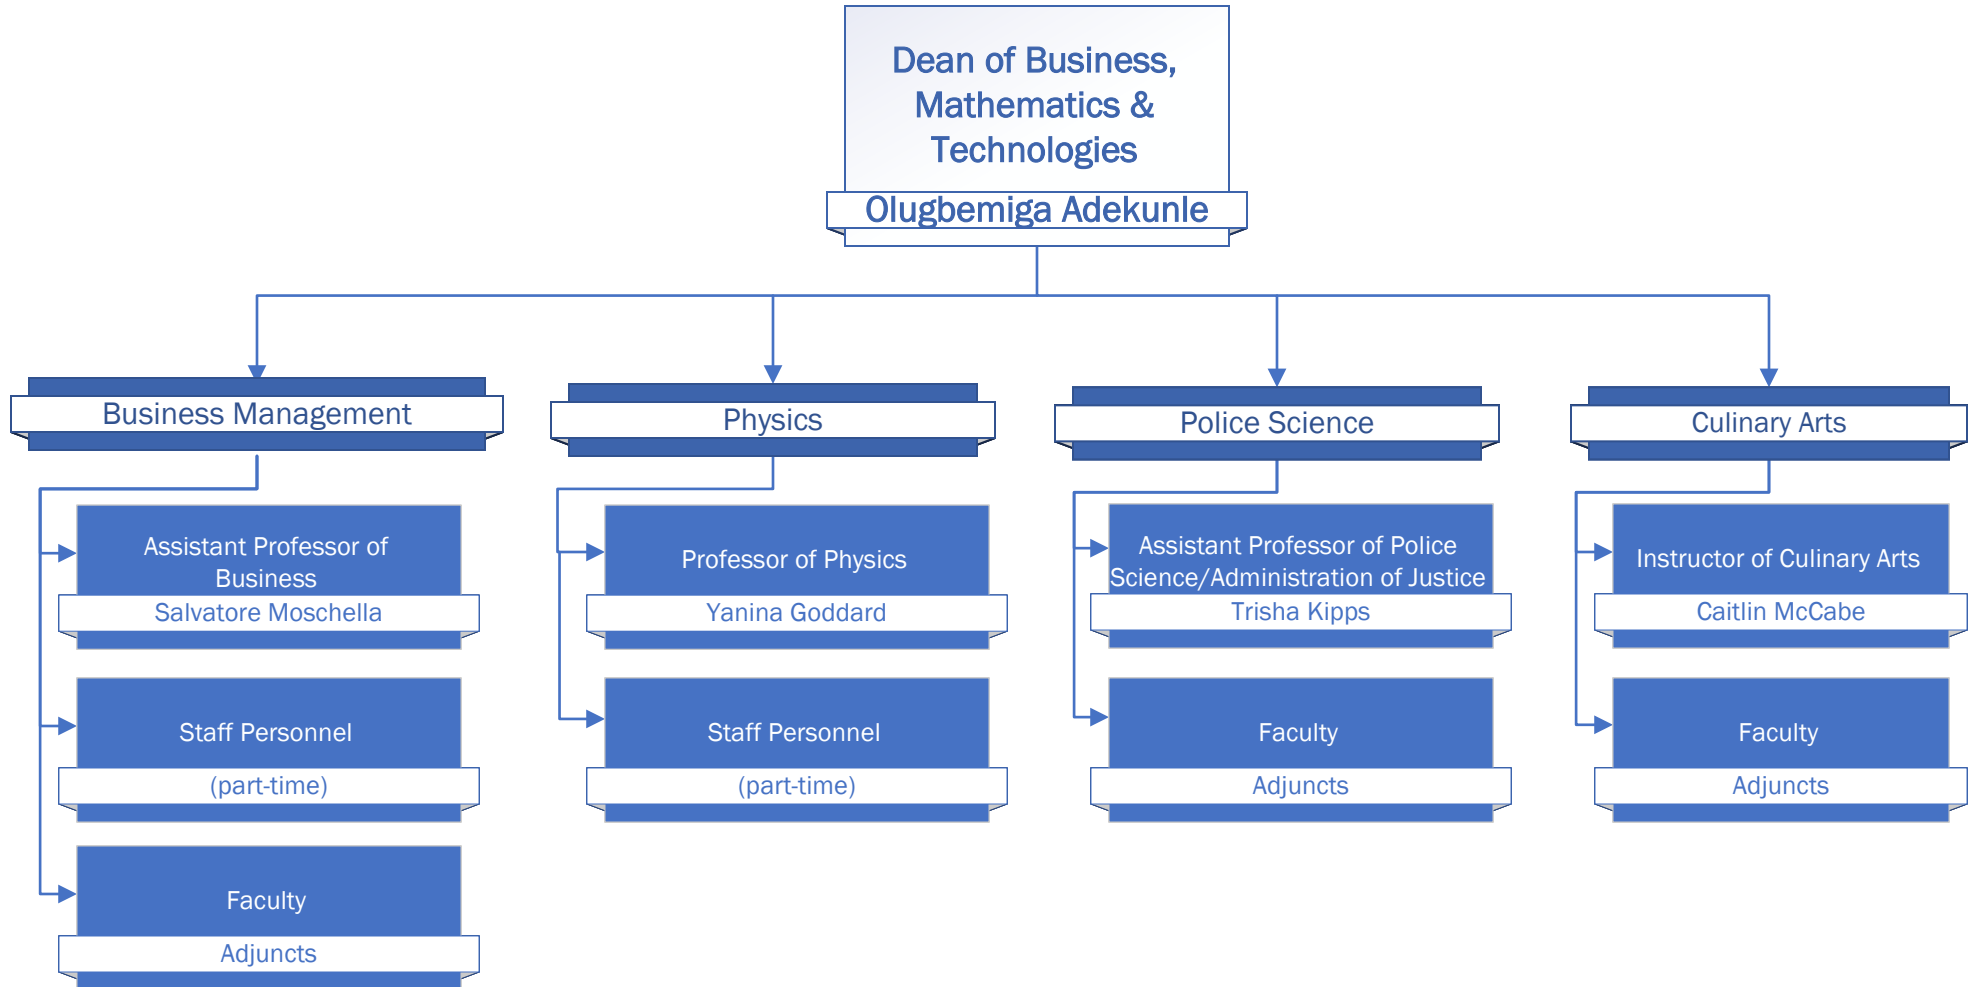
Dean of Business, Mathematics & Technologies
Olugbemiga Adekunle

Business Management

Assistant Professor of Business
Salvatore Moschella

Staff Personnel
(part-time)

Faculty
Adjuncts

Physics

Professor of Physics
Yanina Goddard

Staff Personnel
(part-time)

Police Science

Assistant Professor of Police Science/Administration of Justice
Trisha Kipps

Faculty
Adjuncts

Culinary Arts

Instructor of Culinary Arts
Caitlin McCabe

Faculty
Adjuncts